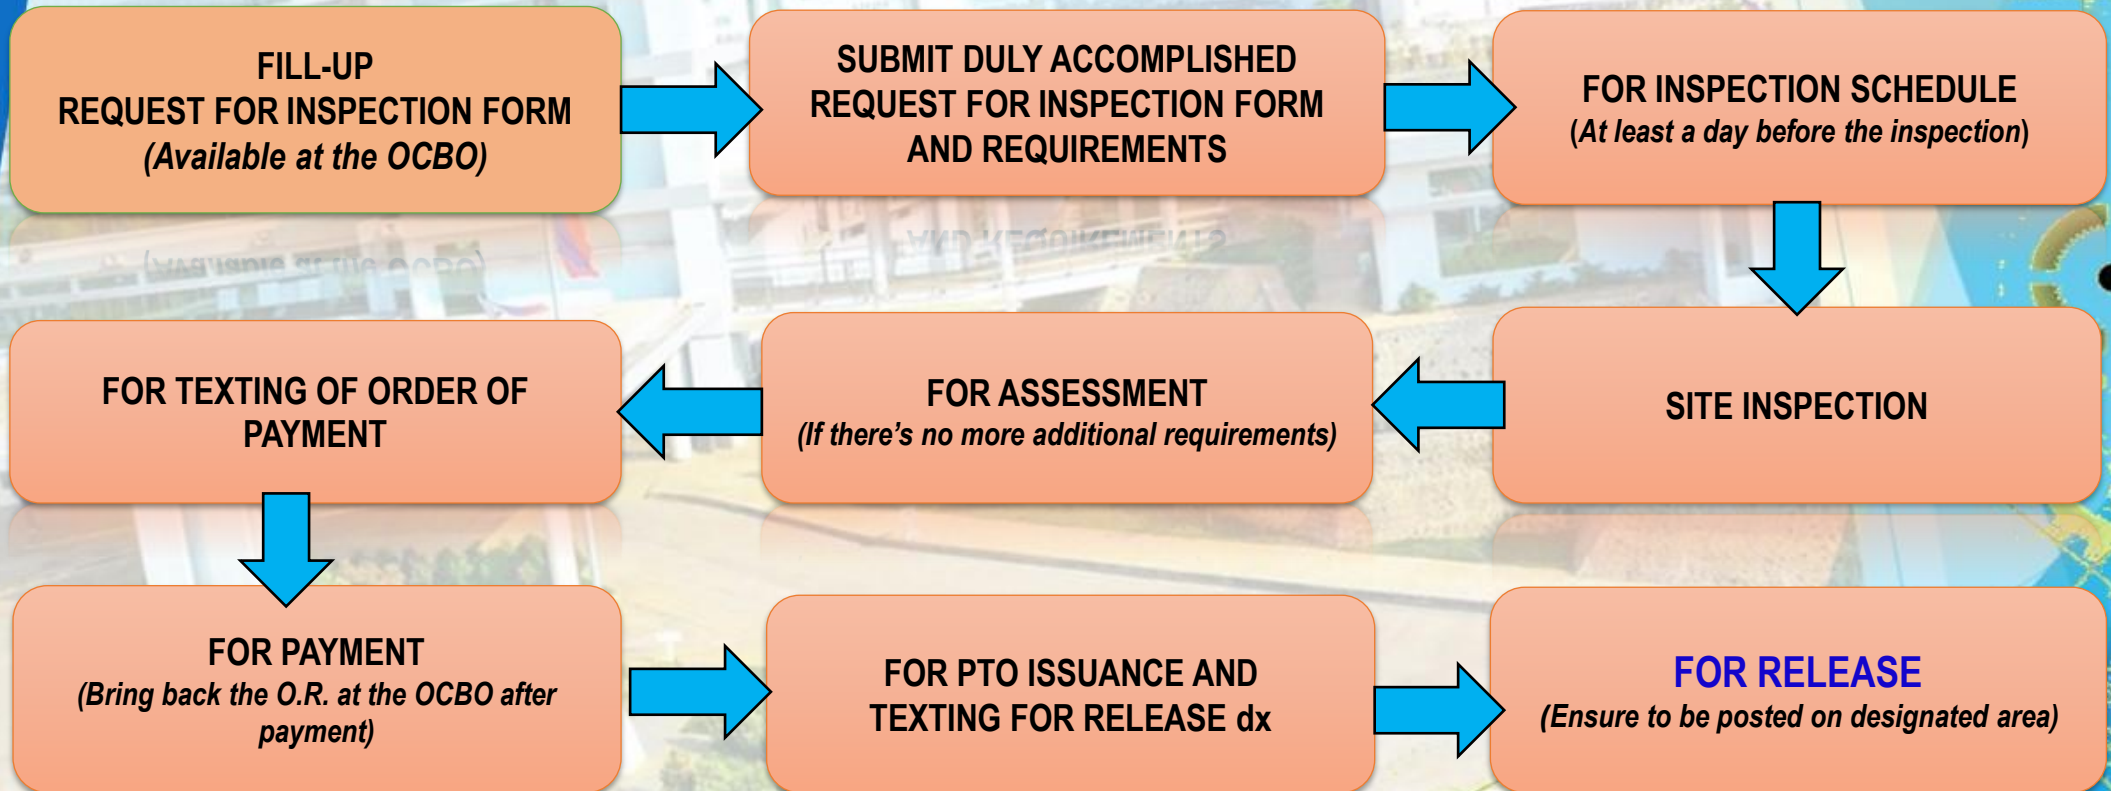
FILL-UP
REQUEST FOR INSPECTION FORM
(Available at the OCBO)

SUBMIT DULY ACCOMPLISHED REQUEST FOR INSPECTION FORM AND REQUIREMENTS

FOR INSPECTION SCHEDULE
(At least a day before the inspection)

SITE INSPECTION

FOR ASSESSMENT
(If there's no more additional requirements)

FOR TEXTING OF ORDER OF PAYMENT

FOR PAYMENT
(Bring back the O.R. at the OCBO after payment)

FOR PTO ISSUANCE AND TEXTING FOR RELEASE dx

FOR RELEASE
(Ensure to be posted on designated area)